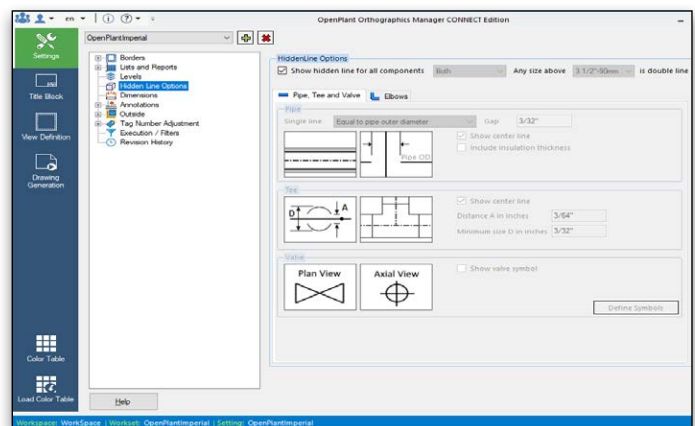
en

OpenPlant Orthographics Manager CONNECT Edition

Settings

Title Block

View Definition

Drawing Generation

Color Table

Load Color Table

OpenPlantImperial

Borders
Lists and Reports
Levels
Hidden Line Options
Dimensions
Annotations
Outside
Tag Number Adjustment
Execution / Filters
Revision History

Help

HiddenLine Options

Show hidden line for all components Both Any size above 3 1/2"-90mm is double line

Pipe, Tee and Valve Elbows

Pipe

Single line Equal to pipe outer diameter Gap 3/32"

Show center line
Include insulation thickness

Pipe OD

Tee

D A

Show center line
Distance A in inches 3/64"
Minimum size D in inches 3/32"

Valve

Plan View

Axial View

Show valve symbol

Define Symbols

Workspace: WorkSpace | Workset: OpenPlantImperial | Setting: OpenPlantImperial